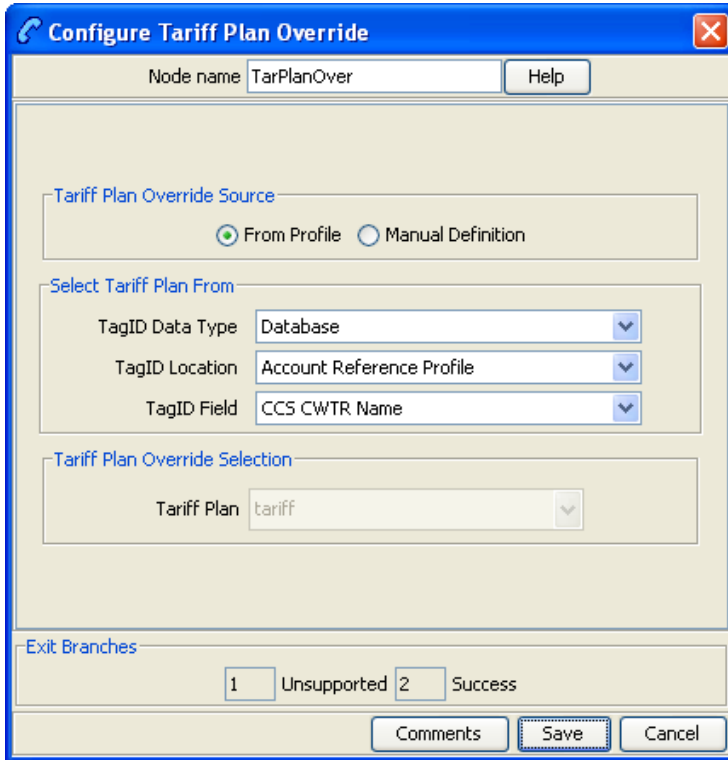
Configure Tariff Plan Override

Node name TarPlanOver Help

Tariff Plan Override Source

From Profile Manual Definition

Select Tariff Plan From

TagID Data Type Database

TagID Location Account Reference Profile

TagID Field CCS CWTR Name

Tariff Plan Override Selection

Tariff Plan tariff

Exit Branches

1 Unsupported 2 Success

Comments Save Cancel